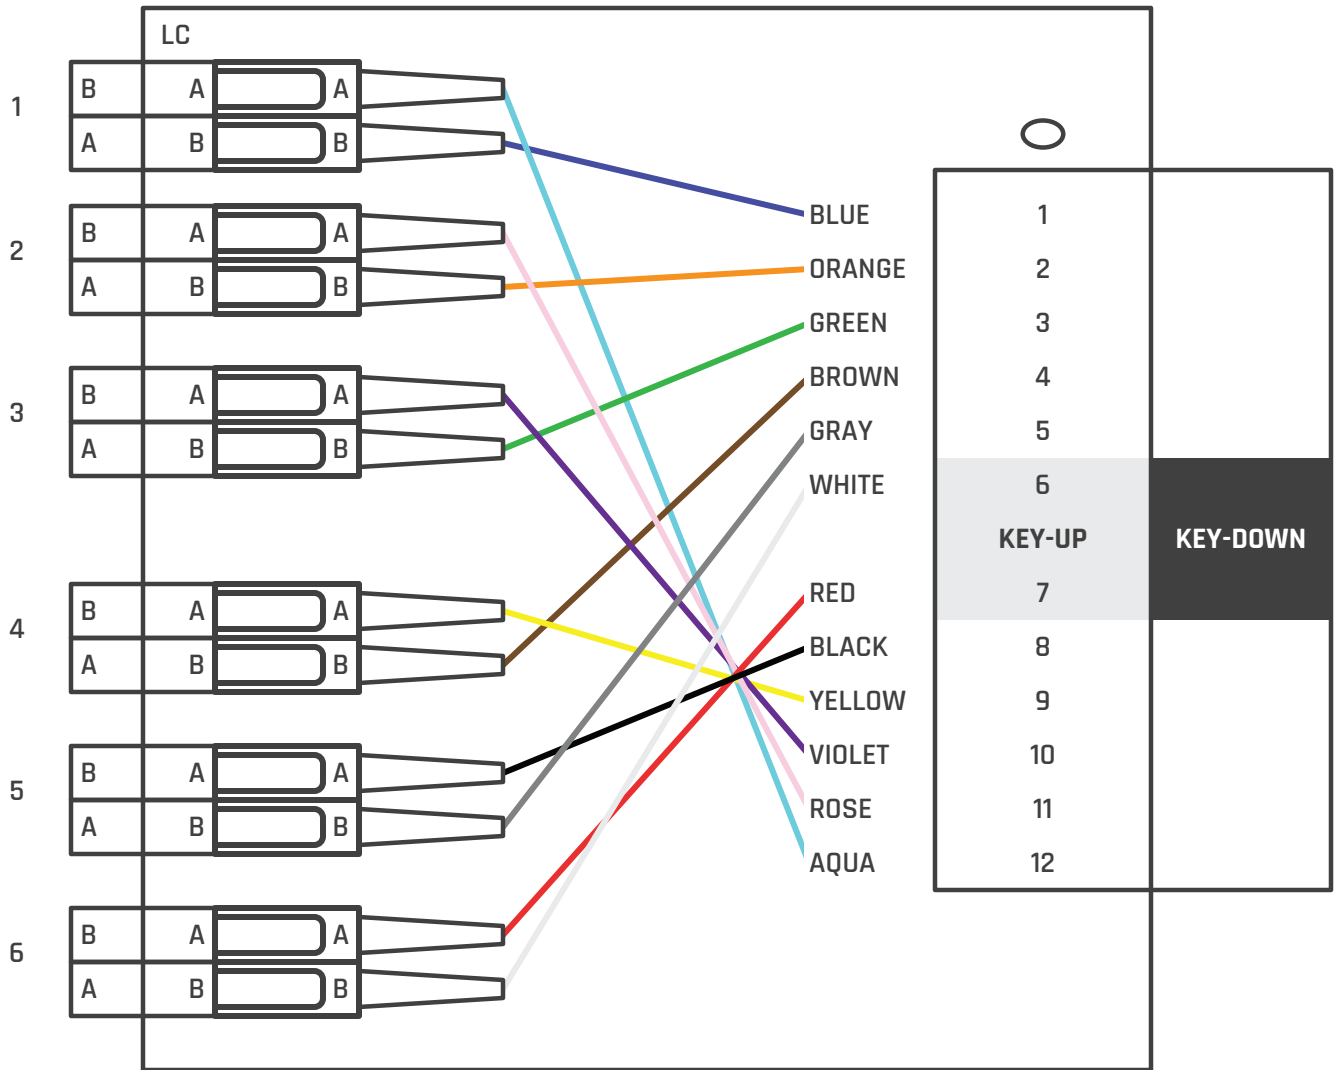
LC

1
B A A
A B B

2
B A A
A B B

3
B A A
A B B

4
B A A
A B B

5
B A A
A B B

6
B A A
A B B

BLUE
ORANGE
GREEN
BROWN
GRAY
WHITE
RED
BLACK
YELLOW
VIOLET
ROSE
AQUA

1
2
3
4
5
6
KEY-UP
7
8
9
10
11
12

KEY-DOWN